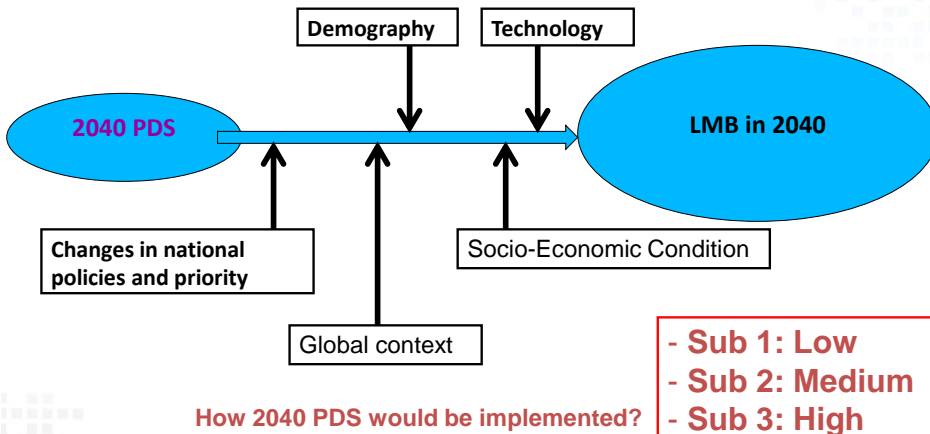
Demography

Technology

2040 PDS

LMB in 2040

Changes in national policies and priority

Socio-Economic Condition

Global context

How 2040 PDS would be implemented?

- Sub 1: Low
- Sub 2: Medium
- Sub 3: High